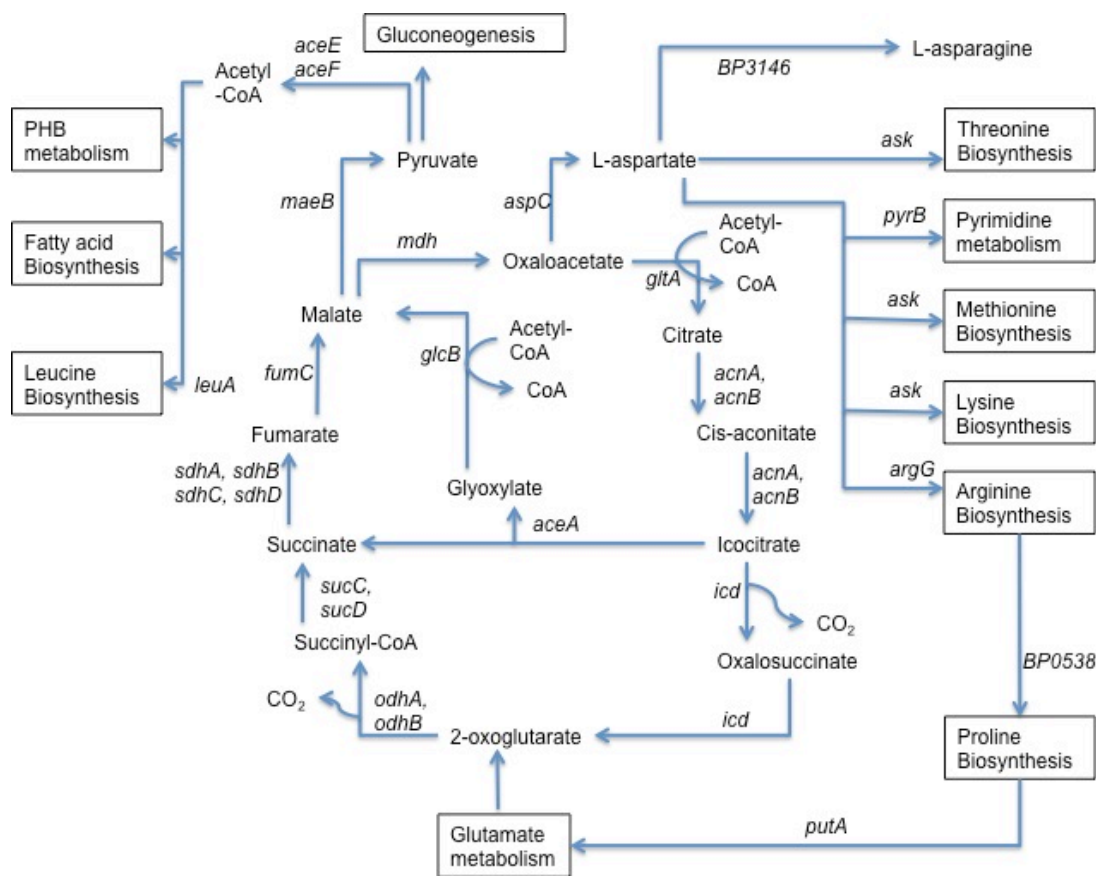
Gluconeogenesis

aceE
aceF

Acetyl
-CoA

L-asparagine

BP3146

PHB metabolism

Pyruvate

L-aspartate

ask

Threonine Biosynthesis

maeB

aspC

Acetyl-CoA

pyrB

Pyrimidine metabolism

Fatty acid Biosynthesis

mdh

Oxaloacetate

gltA

CoA

Malate

Acetyl-CoA

Citrate

ask

Methionine Biosynthesis

glcB

CoA

Leucine Biosynthesis

leuA

fumC

acnA,
acnB

ask

Lysine Biosynthesis

Fumarate

Cis-aconitate

sdhA, sdhB
sdhC, sdhD

Glyoxylate

acnA,
acnB

argG

Arginine Biosynthesis

Succinate

aceA

Icocitrate

sucC,
sucD

icd

$CO_2$

Succinyl-CoA

Oxalosuccinate

BP0538

$CO_2$

odhA,
odhB

icd

2-oxoglutarate

Proline Biosynthesis

Glutamate metabolism

putA